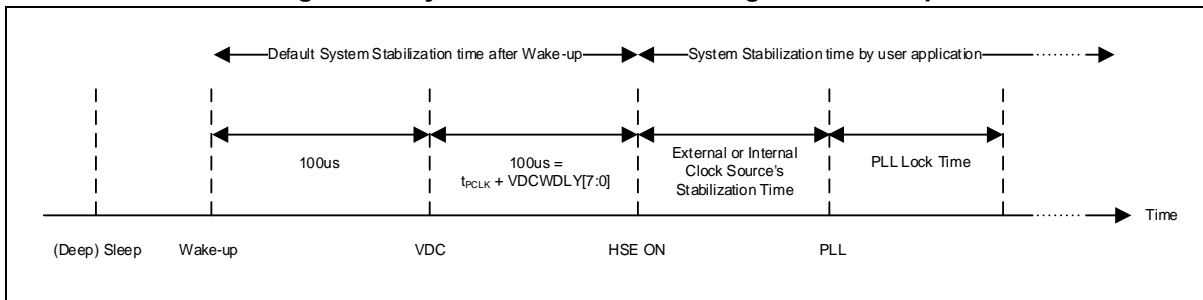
Default System Stabilization time after Wake-up

System Stabilization time by user application

100us

100us = $t_{PCLK}$ + VDCWDLY[7:0]

External or Internal Clock Source's Stabilization Time

PLL Lock Time

Time

(Deep) Sleep

Wake-up

VDC

HSE ON

PLL